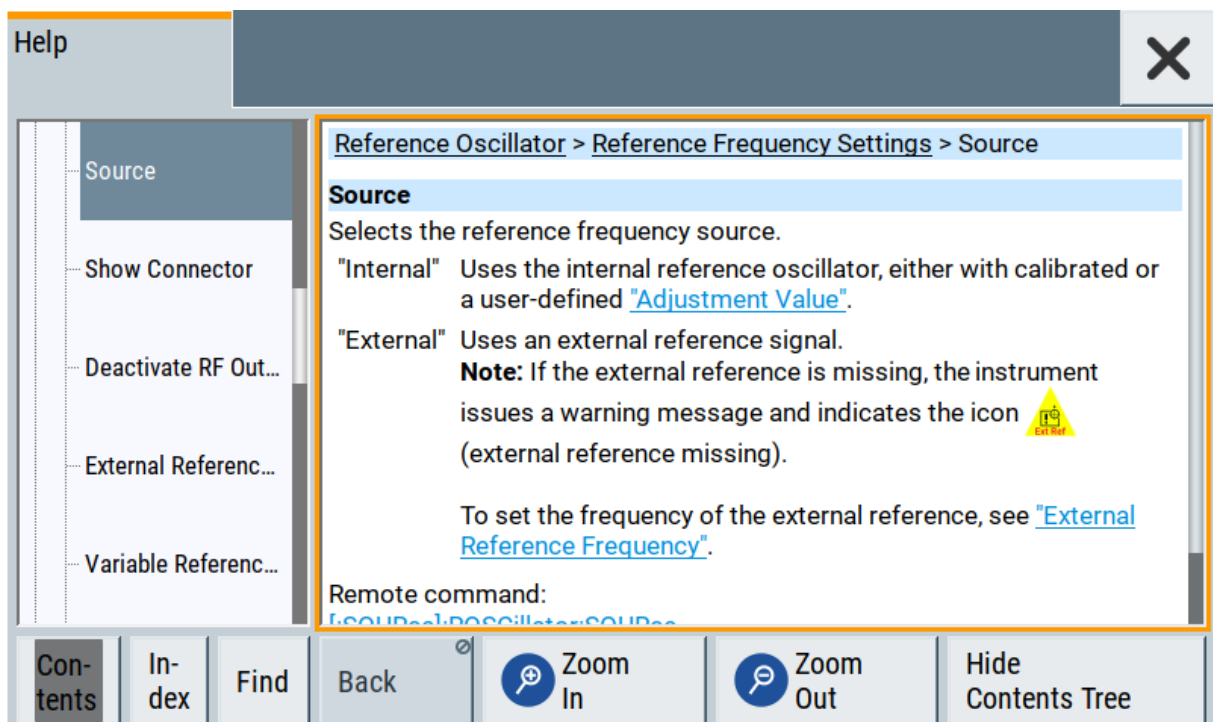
Help

Source

Show Connector

Deactivate RF Out...

External Referenc...

Variable Referenc...

Reference Oscillator > Reference Frequency Settings > Source

Source

Selects the reference frequency source.

"Internal" Uses the internal reference oscillator, either with calibrated or a user-defined "Adjustment Value".

"External" Uses an external reference signal.
Note: If the external reference is missing, the instrument issues a warning message and indicates the icon Ext Ref (external reference missing).

To set the frequency of the external reference, see "External Reference Frequency".

Remote command:
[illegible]

Contents | Index | Find | Back | Zoom In | Zoom Out | Hide Contents Tree